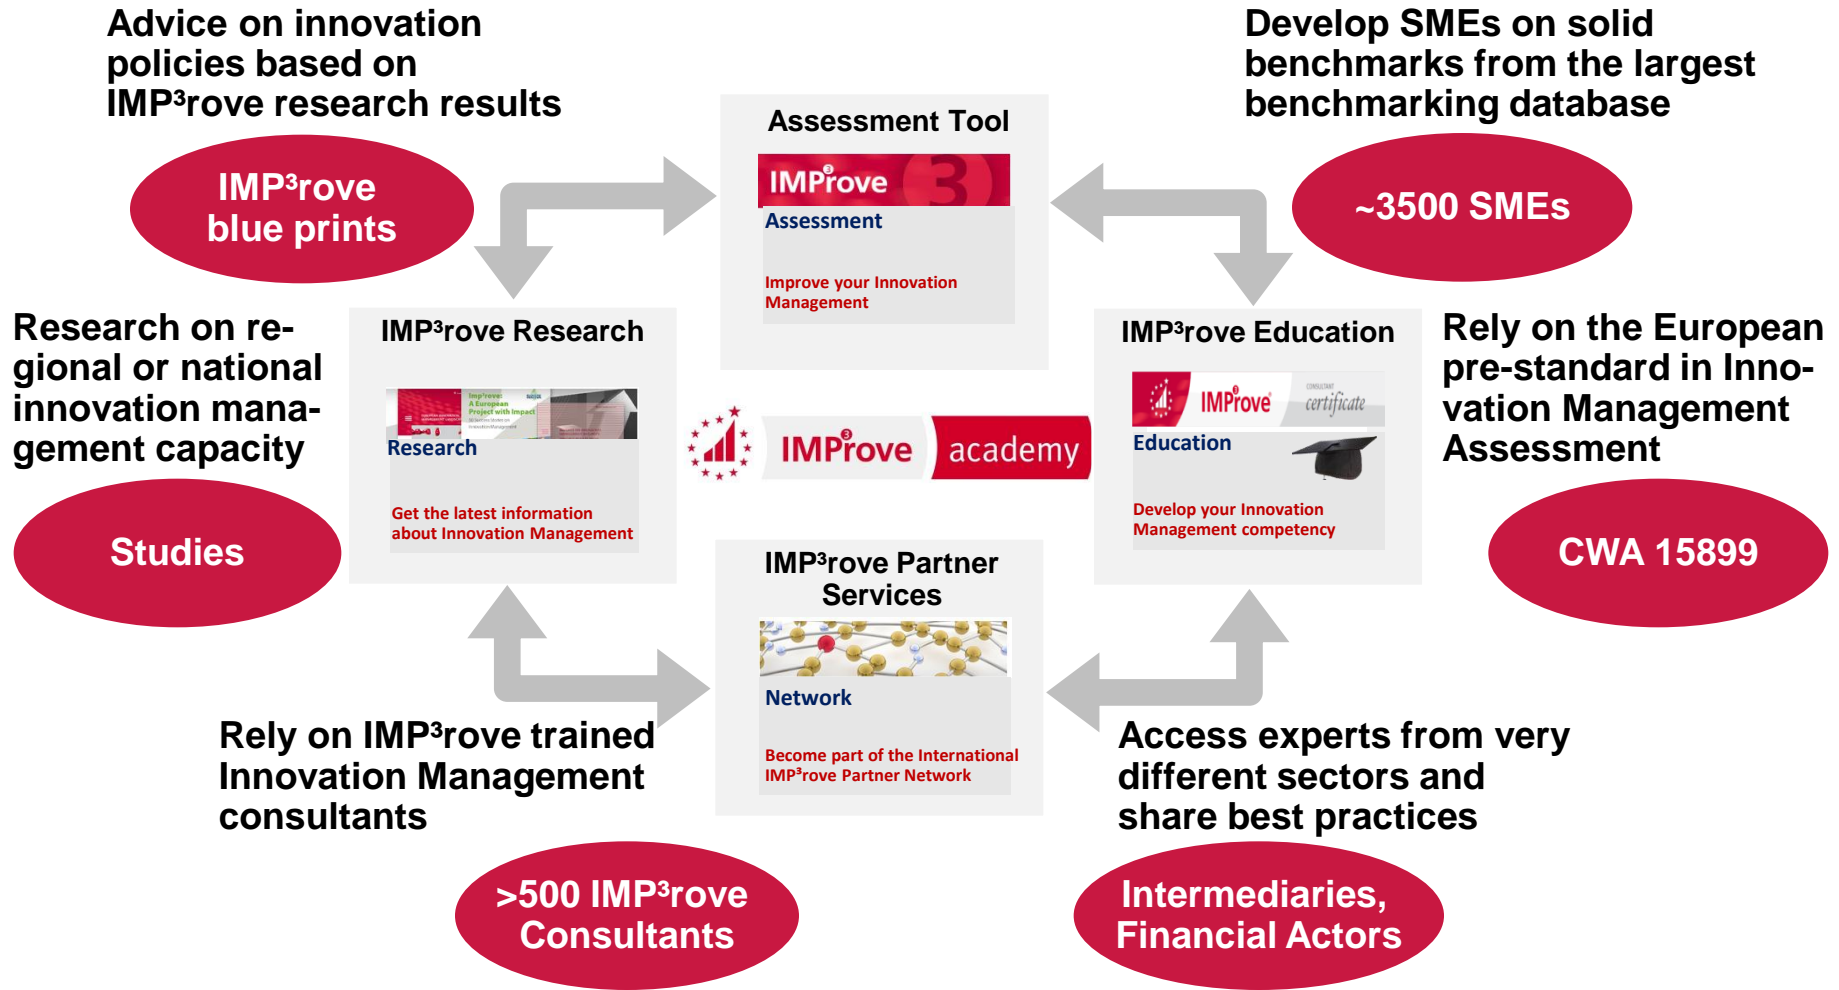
Advice on innovation policies based on IMP³rove research results

IMP³rove blue prints

Develop SMEs on solid benchmarks from the largest benchmarking database

~3500 SMEs

Assessment Tool

IMProve 3

Assessment

Improve your Innovation Management

Research on regional or national innovation management capacity

Studies

IMP³rove Research

Research

Get the latest information about Innovation Management

IMProve academy

IMP³rove Education

IMProve certificate

Education

Develop your Innovation Management competency

Rely on the European pre-standard in Innovation Management Assessment

CWA 15899

IMP³rove Partner Services

Network

Become part of the International IMP³rove Partner Network

Rely on IMP³rove trained Innovation Management consultants

>500 IMP³rove Consultants

Access experts from very different sectors and share best practices

Intermediaries, Financial Actors